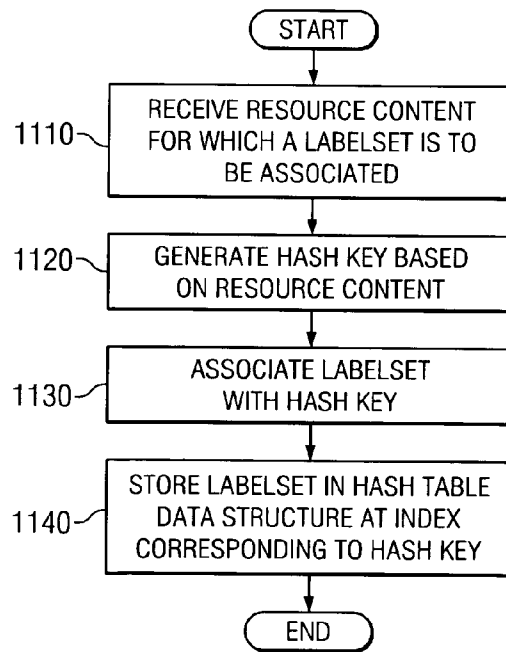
START

1110

RECEIVE RESOURCE CONTENT FOR WHICH A LABELSET IS TO BE ASSOCIATED

1120

GENERATE HASH KEY BASED ON RESOURCE CONTENT

1130

ASSOCIATE LABELSET WITH HASH KEY

1140

STORE LABELSET IN HASH TABLE DATA STRUCTURE AT INDEX CORRESPONDING TO HASH KEY

END